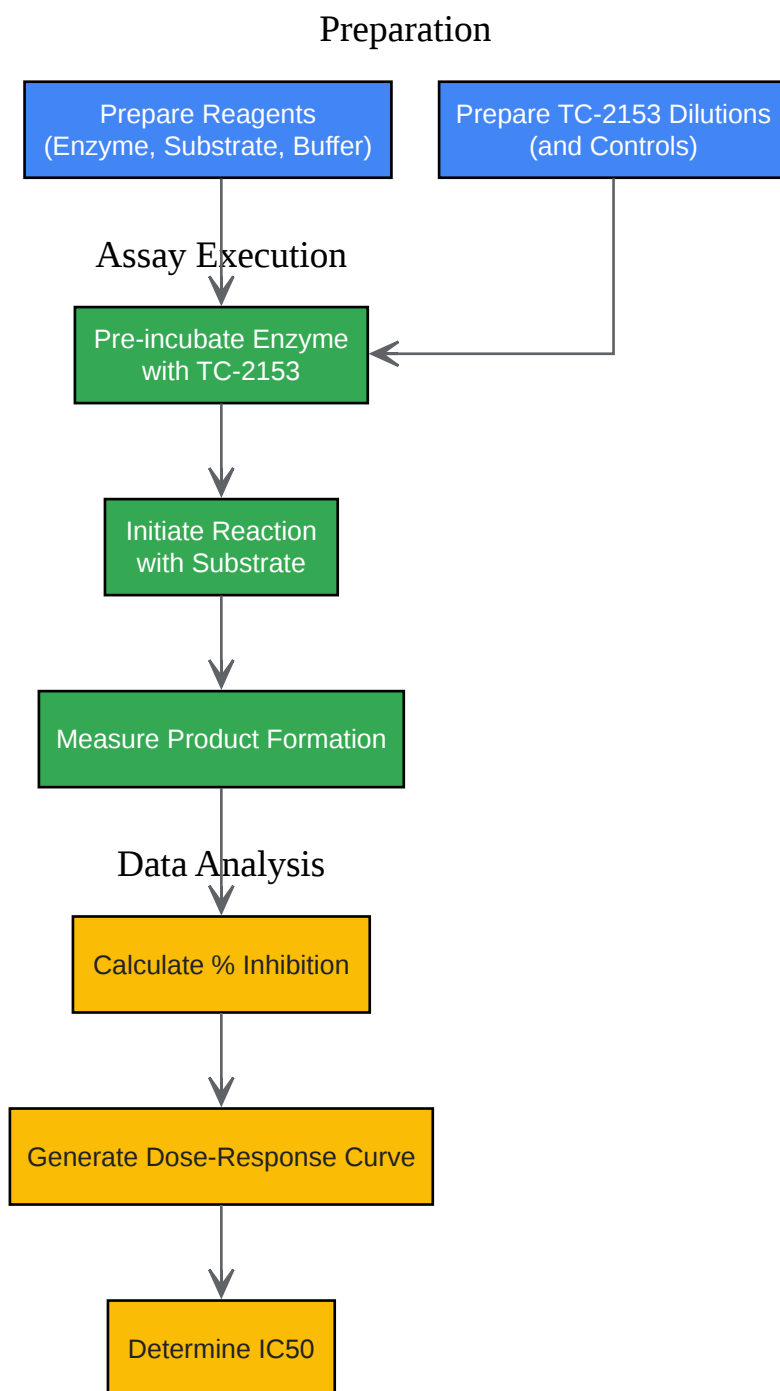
Preparation

Prepare Reagents (Enzyme, Substrate, Buffer)

Prepare TC-2153 Dilutions (and Controls)

Assay Execution

Pre-incubate Enzyme with TC-2153

Initiate Reaction with Substrate

Measure Product Formation

Data Analysis

Calculate % Inhibition

Generate Dose-Response Curve

Determine IC50